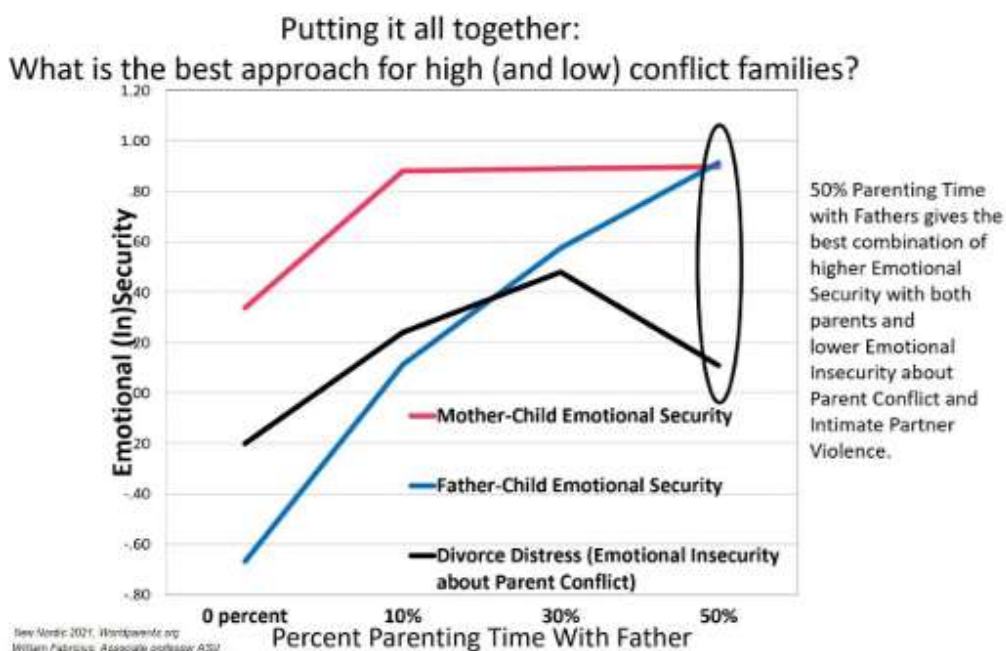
Putting it all together:
What is the best approach for high (and low) conflict families?

1.20
1.00
.80
.60
.40
.20
.00
-.20
-.40
-.60
-.80

Emotional (In)Security

Mother-Child Emotional Security
Father-Child Emotional Security
Divorce Distress (Emotional Insecurity about Parent Conflict)

0 percent
10%
30%
50%

Percent Parenting Time With Father

50% Parenting Time with Fathers gives the best combination of higher Emotional Security with both parents and lower Emotional Insecurity about Parent Conflict and Intimate Partner Violence.

New Nordic 2021, Worldparents.org
William Fabricius, Associate professor ASU